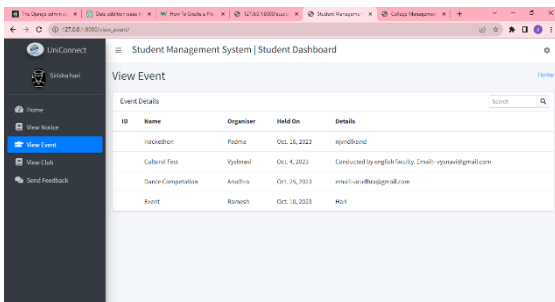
The Django admin | Data addition issue | How To Create a Fil | 127.0.0.1:8000/stude | Student Manageme | College Management | +

127.0.0.1:8000/view_event/

UniConnect

Sirisha hari

Home

View Notice

View Event

View Club

Send Feedback

Student Management System | Student Dashboard

View Event

Home

Event Details

Search

| ID | Name | Organiser | Held On | Details |
|---|---|---|---|---|
| | Hackethon | Padma | Oct. 16, 2023 | ejvndlksnd |
| | Cultural Fest | Vyshnavi | Oct. 4, 2023 | Conducted by english faculty. Email:- vysnavi@gmail.com |
| | Dance Competation | Aradhna | Oct. 25, 2023 | email:-aradhna@gmail.com |
| | Event | Ramesh | Oct. 18, 2023 | Hari |